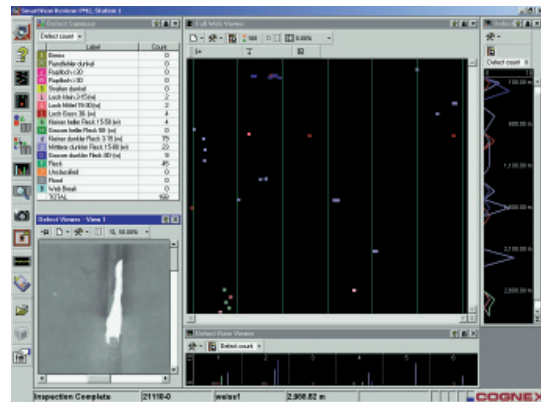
SmartView Review (PMI), Station 1

Defect Summary

Defect count

| | Label | Count |
|---|---|---|
| | Besirc | 0 |
| | Randfehler dunkel | 0 |
| | Papilloch <30 | 0 |
| | Papilloch >30 | 0 |
| | Streifen dunkel | 0 |
| | Loch klein 2-15 (w) | 2 |
| | Loch Mittel 15-30 (w) | 2 |
| | Loch Gross 35 (w) | 4 |
| | Kleiner heller Fleck 15-50 (w) | 4 |
| | Grosser heller Fleck 50- (w) | 0 |
| | Kleiner dunkler Fleck 3-15 (w) | 75 |
| | Mittlerer dunkler Fleck 15-50 (w) | 22 |
| | Grosser dunkler Fleck 50- (w) | 9 |
| | Fleck | 45 |
| | Unclassified | 0 |
| | Flood | 0 |
| | Web Break | 0 |
| | TOTAL | 160 |

Defect Viewer - View 1

Q 50.00%

Full Web Viewer

0.00%

Defect count

Defect Rate Viewer

Defect count

Inspection Complete | 21190-0 | weiss1 | 2,958.62 m

COGNEX